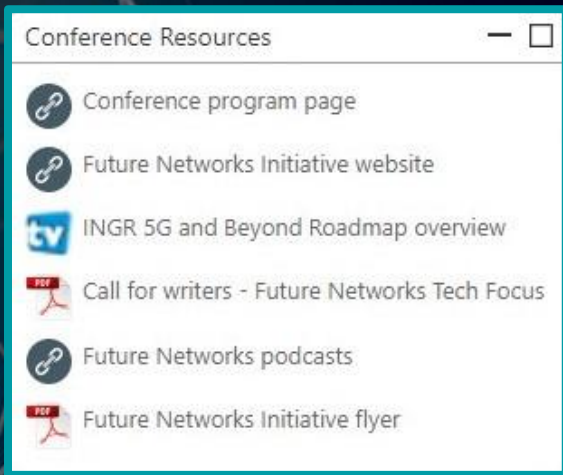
Conference Resources

Conference program page

Future Networks Initiative website

tv INGR 5G and Beyond Roadmap overview

PDF Call for writers - Future Networks Tech Focus

Future Networks podcasts

PDF Future Networks Initiative flyer